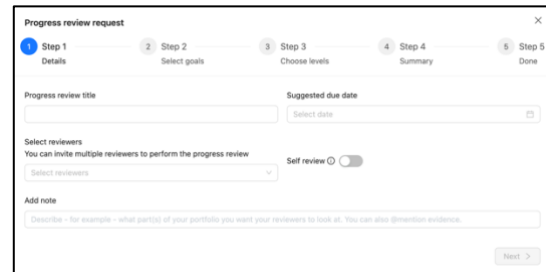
Progress review request

×

1 Step 1
Details

2 Step 2
Select goals

3 Step 3
Choose levels

4 Step 4
Summary

5 Step 5
Done

Progress review title

Suggested due date

Select date

Select reviewers
You can invite multiple reviewers to perform the progress review

Select reviewers

Self review ⓘ

Add note

Describe - for example - what part(s) of your portfolio you want your reviewers to look at. You can also @mention evidence.

Next >